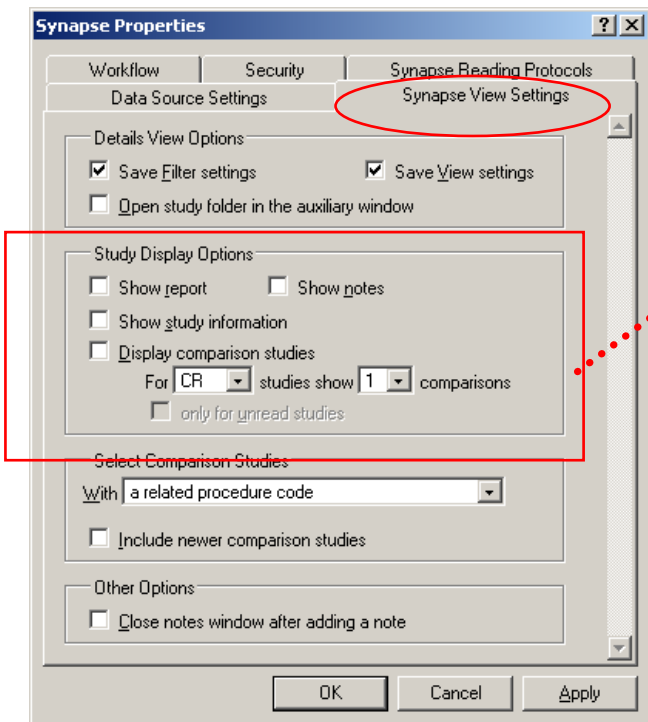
Synapse Properties

?

Workflow

Security

Synapse Reading Protocols

Data Source Settings

Synapse View Settings

Details View Options

Save Filter settings

Save View settings

Open study folder in the auxiliary window

Study Display Options

Show report

Show notes

Show study information

Display comparison studies

For CR studies show 1 comparisons

only for unread studies

Select Comparison Studies

With a related procedure code

Include newer comparison studies

Other Options

Close notes window after adding a note

OK

Cancel

Apply